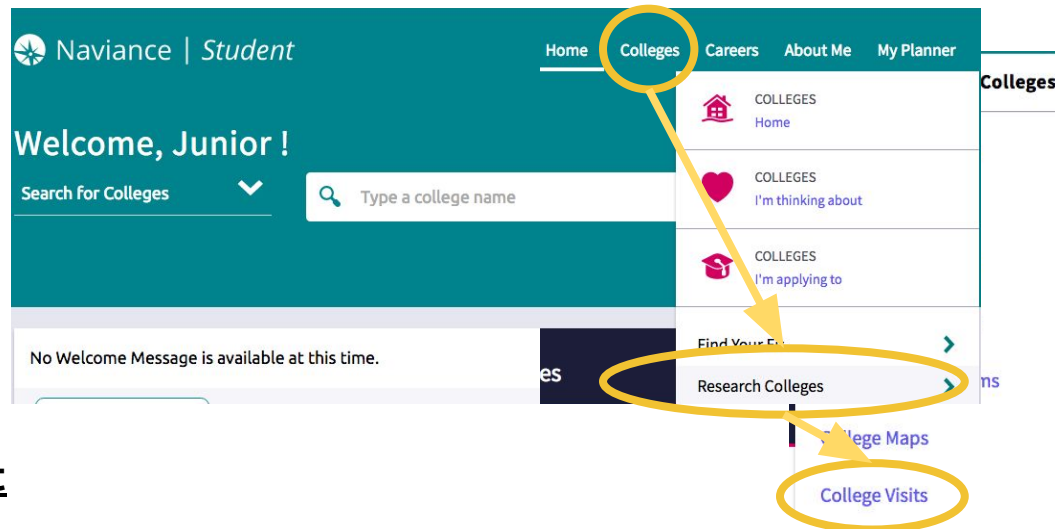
Naviance | Student

Home Colleges Careers About Me My Planner

Colleges

Welcome, Junior !

Search for Colleges

Type a college name

COLLEGES
Home

COLLEGES
I'm thinking about

COLLEGES
I'm applying to

Find Your F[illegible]

Research Colleges

No Welcome Message is available at this time.

es

ns

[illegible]lege Maps

College Visits